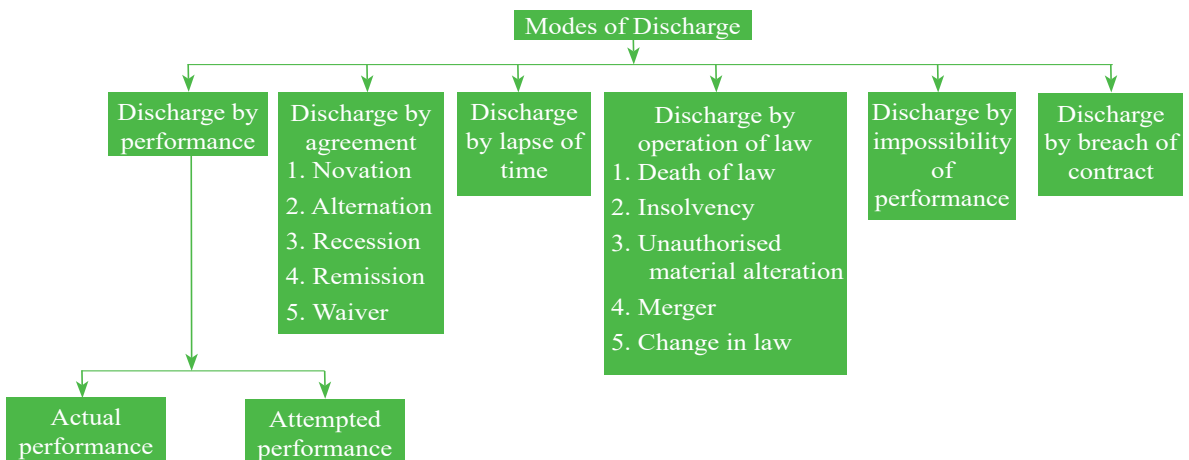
Modes of Discharge

Discharge by performance

Discharge by agreement
1. Novation
2. Alternation
3. Recession
4. Remission
5. Waiver

Discharge by lapse of time

Discharge by operation of law
1. Death of law
2. Insolvency
3. Unauthorised material alteration
4. Merger
5. Change in law

Discharge by impossibility of performance

Discharge by breach of contract

Actual performance

Attempted performance